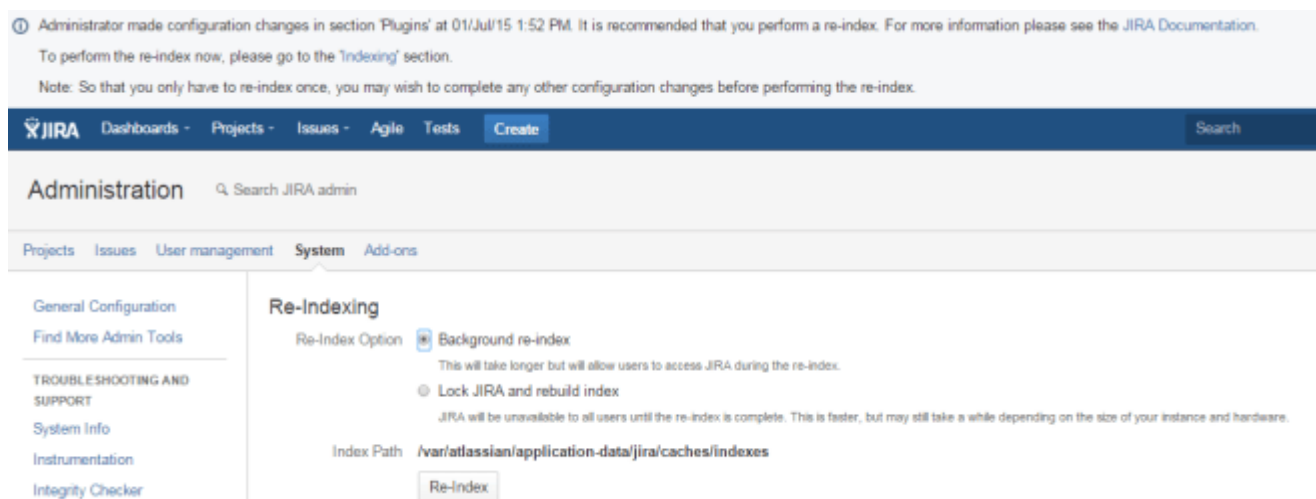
ⓘ Administrator made configuration changes in section 'Plugins' at 01/Jul/15 1:52 PM. It is recommended that you perform a re-index. For more information please see the JIRA Documentation.

To perform the re-index now, please go to the 'Indexing' section.

Note: So that you only have to re-index once, you may wish to complete any other configuration changes before performing the re-index.

JIRA Dashboards - Projects - Issues - Agile Tests Create Search

Administration Search JIRA admin

Projects Issues User management System Add-ons

General Configuration
Find More Admin Tools
TROUBLESHOOTING AND SUPPORT
System Info
Instrumentation
Integrity Checker

Re-Indexing

Re-Index Option Background re-index

This will take longer but will allow users to access JIRA during the re-index.

Lock JIRA and rebuild index

JIRA will be unavailable to all users until the re-index is complete. This is faster, but may still take a while depending on the size of your instance and hardware.

Index Path /var/atlassian/application-data/jira/caches/indexes

Re-Index